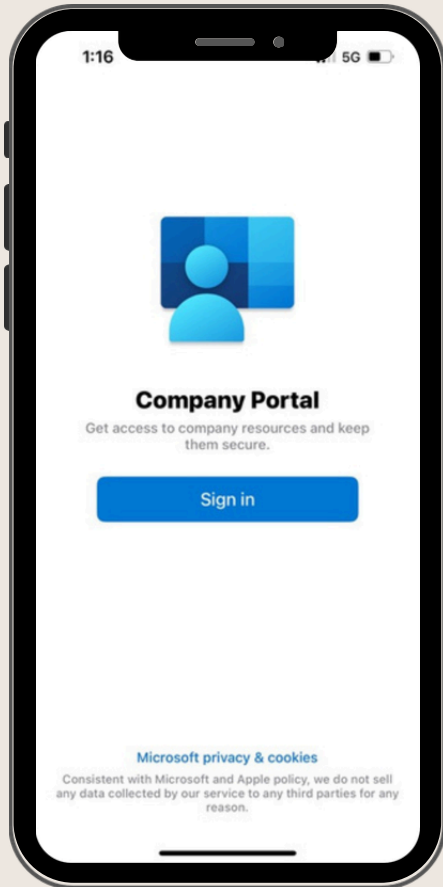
1:16

5G

Company Portal

Get access to company resources and keep them secure.

Sign in

Microsoft privacy & cookies

Consistent with Microsoft and Apple policy, we do not sell any data collected by our service to any third parties for any reason.